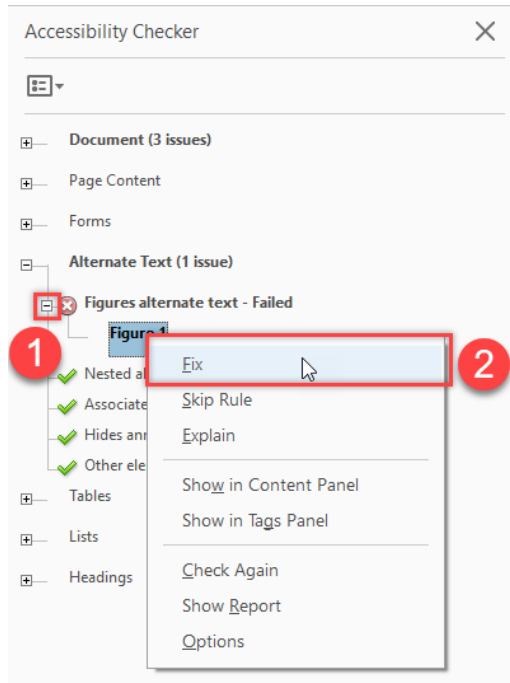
Accessibility Checker

Document (3 issues)

Page Content

Forms

Alternate Text (1 issue)

Figures alternate text - Failed

Figure 1

1

Nested al

Associate

Hides ann

Other ele

Tables

Lists

Headings

Fix

2

Skip Rule

Explain

Show in Content Panel

Show in Tags Panel

Check Again

Show Report

Options